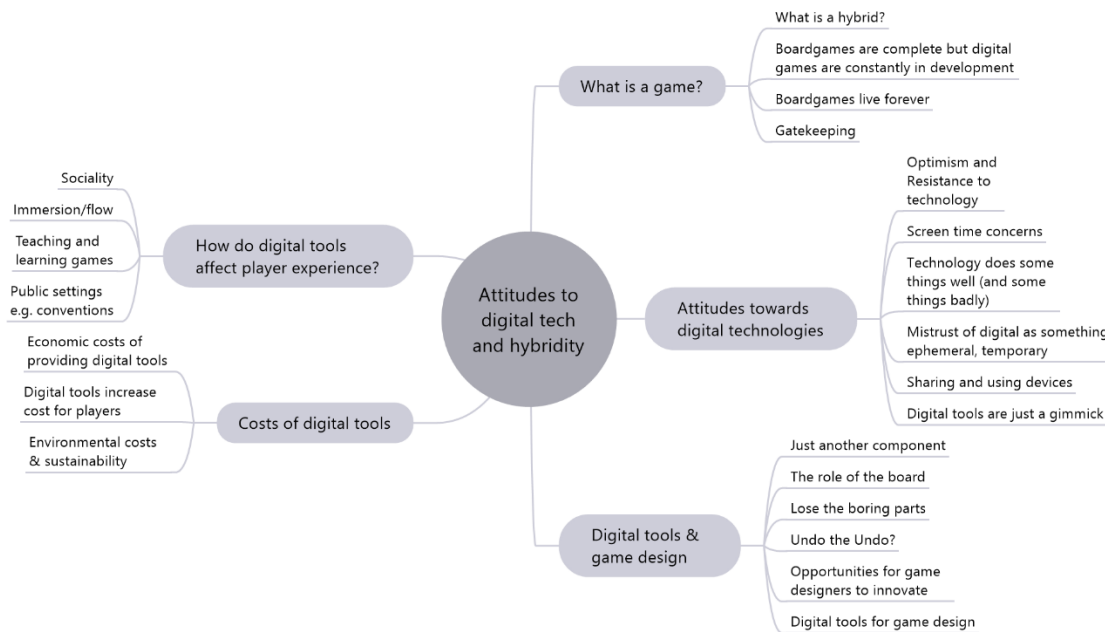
Attitudes to digital tech and hybridity

What is a game?

What is a hybrid?

Boardgames are complete but digital games are constantly in development

Boardgames live forever

Gatekeeping

How do digital tools affect player experience?

Sociality

Immersion/flow

Teaching and learning games

Public settings e.g. conventions

Attitudes towards digital technologies

Optimism and Resistance to technology

Screen time concerns

Technology does some things well (and some things badly)

Mistrust of digital as something ephemeral, temporary

Sharing and using devices

Digital tools are just a gimmick

Costs of digital tools

Economic costs of providing digital tools

Digital tools increase cost for players

Environmental costs & sustainability

Digital tools & game design

Just another component

The role of the board

Lose the boring parts

Undo the Undo?

Opportunities for game designers to innovate

Digital tools for game design